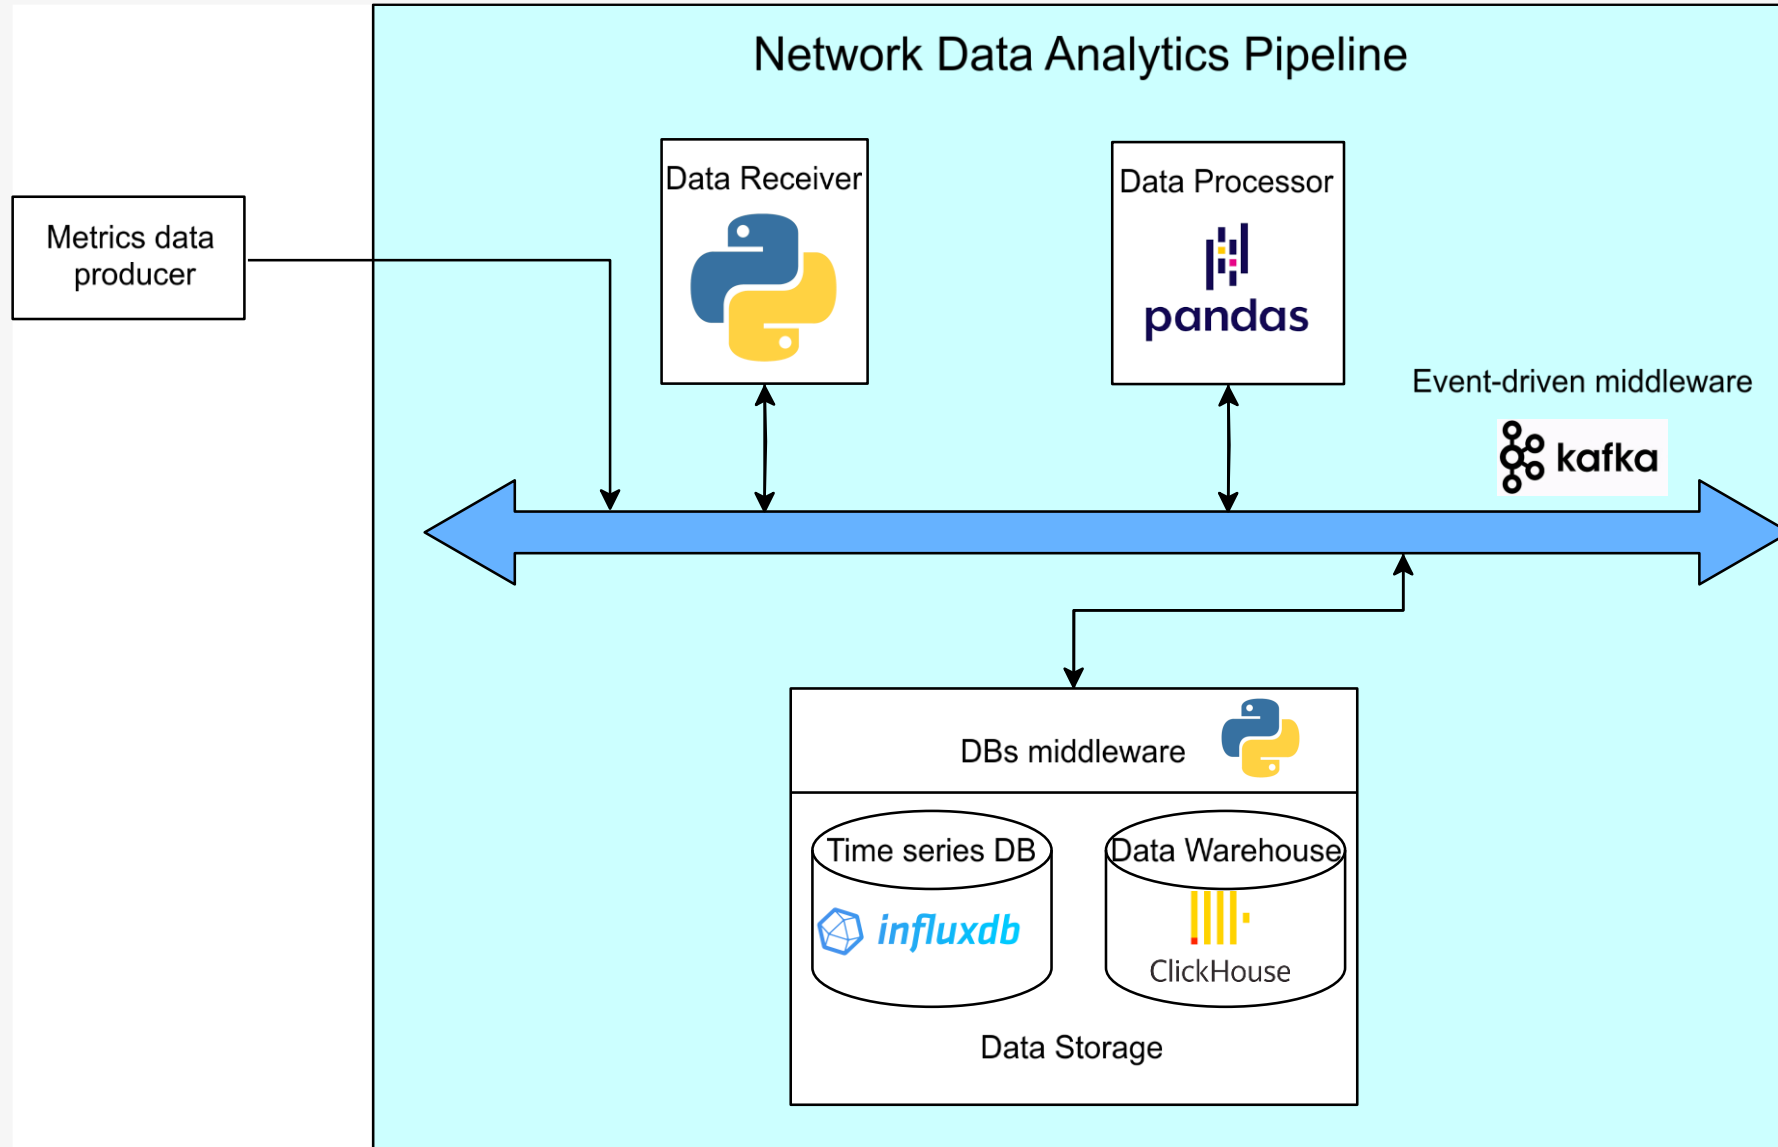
Network Data Analytics Pipeline

Metrics data producer

Data Receiver

Data Processor

pandas

Event-driven middleware

kafka

DBs middleware

Time series DB

influxdb

Data Warehouse

ClickHouse

Data Storage